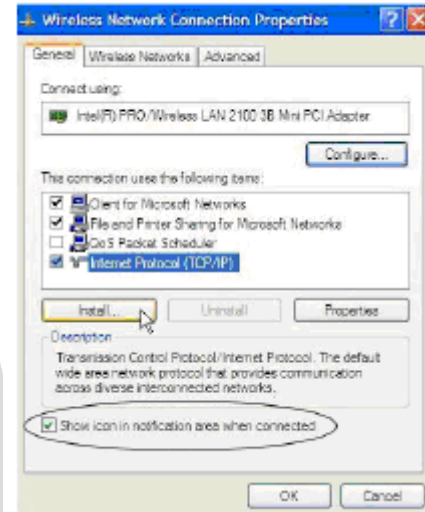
Wireless Network Connection Properties

General | Wireless Networks | Advanced

Connect using:

Intel(R) PRO/Wireless LAN 2100 3B Mini PCI Adapter

Configure...

This connection uses the following items:

Client for Microsoft Networks
File and Printer Sharing for Microsoft Networks
QoS Packet Scheduler
Internet Protocol (TCP/IP)

Install... | Uninstall | Properties

Description

Transmission Control Protocol/Internet Protocol. The default wide area network protocol that provides communication across diverse interconnected networks.

Show icon in notification area when connected

OK | Cancel